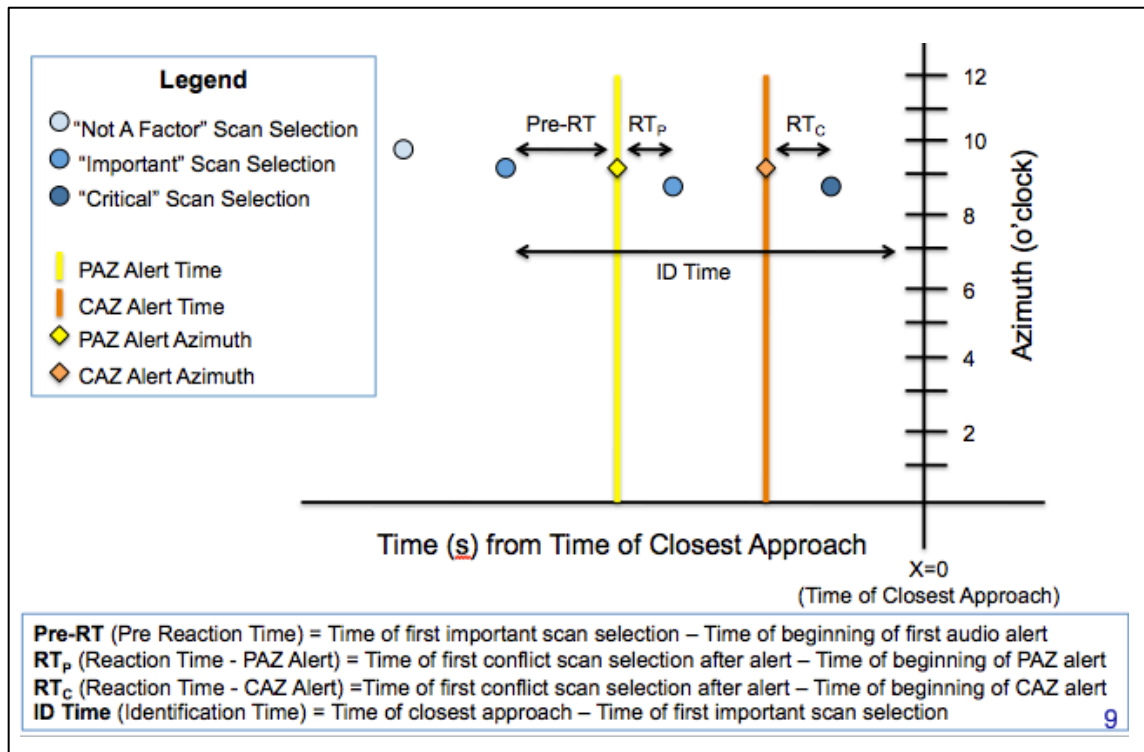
Legend
"Not A Factor" Scan Selection
"Important" Scan Selection
"Critical" Scan Selection

PAZ Alert Time
CAZ Alert Time
PAZ Alert Azimuth
CAZ Alert Azimuth

Pre-RT
$RT_P$
$RT_C$
ID Time

12
10
8
6
4
2
Azimuth (o'clock)

Time (s) from Time of Closest Approach

X=0
(Time of Closest Approach)

**Pre-RT** (Pre Reaction Time) = Time of first important scan selection – Time of beginning of first audio alert
**$RT_P$** (Reaction Time - PAZ Alert) = Time of first conflict scan selection after alert – Time of beginning of PAZ alert
**$RT_C$** (Reaction Time - CAZ Alert) =Time of first conflict scan selection after alert – Time of beginning of CAZ alert
**ID Time** (Identification Time) = Time of closest approach – Time of first important scan selection

9